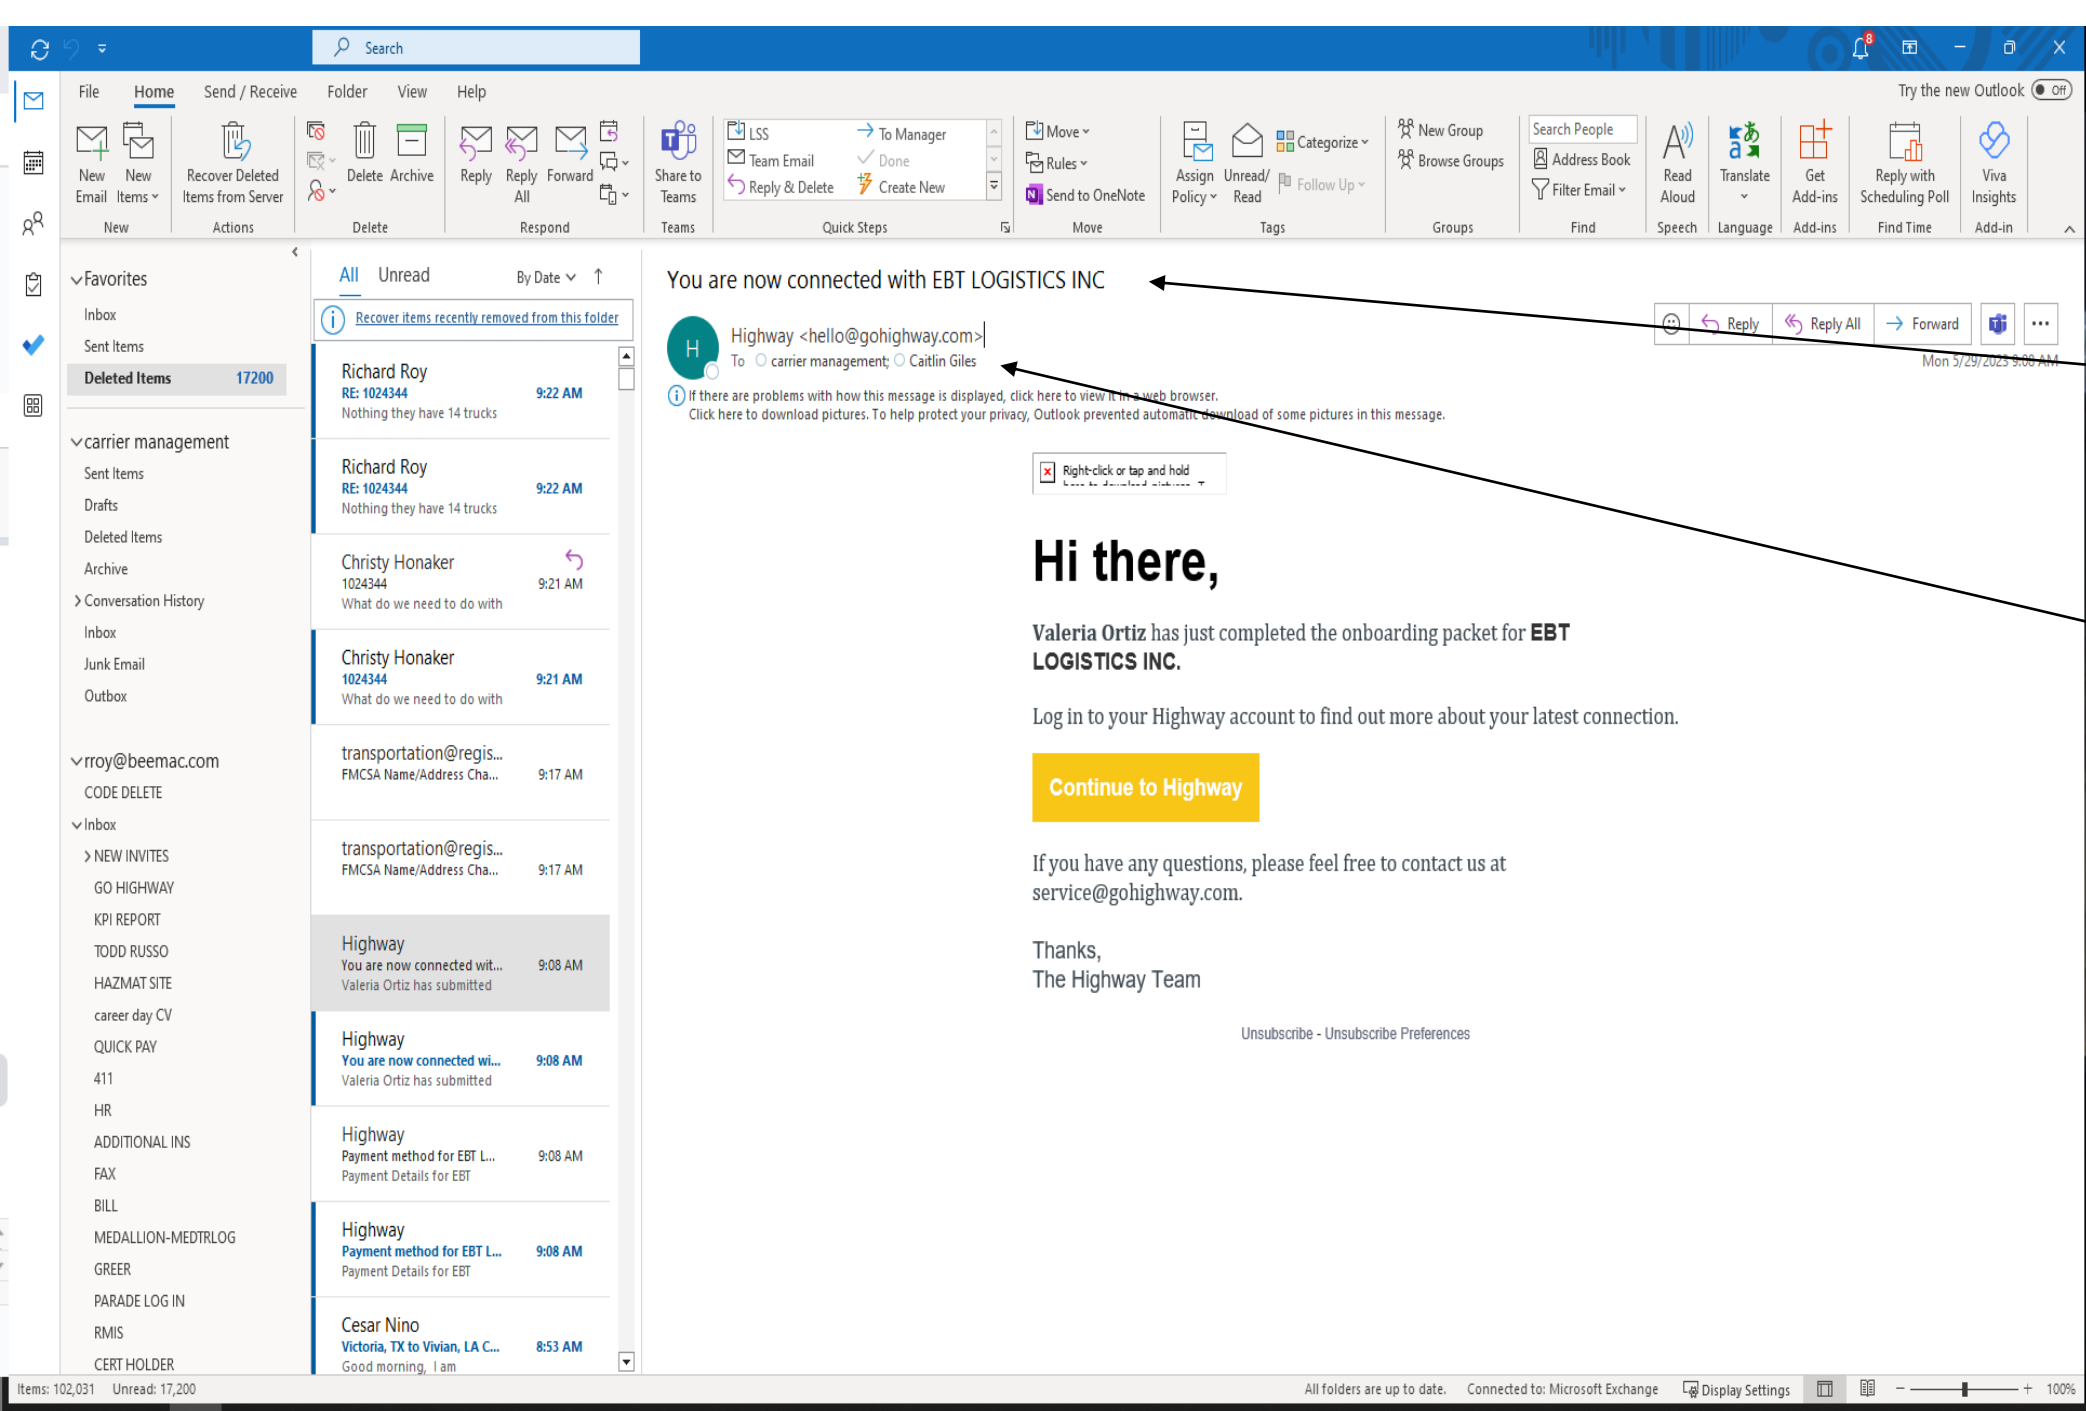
Search

8

File Home Send / Receive Folder View Help

Try the new Outlook Off

New Email | New Items | New
Recover Deleted Items from Server | Actions
Delete | Archive | Delete
Reply | Reply All | Forward | Respond
Share to Teams | Teams
LSS | To Manager | Team Email | Done | Reply & Delete | Create New | Quick Steps
Move | Rules | Send to OneNote | Move
Assign Policy | Unread/ Read | Categorize | Follow Up | Tags
New Group | Browse Groups | Groups
Search People | Address Book | Filter Email | Find
Read Aloud | Speech
Translate | Language
Get Add-ins | Add-ins
Reply with Scheduling Poll | Find Time
Viva Insights | Add-in

Favorites
Inbox
Sent Items
Deleted Items 17200

carrier management
Sent Items
Drafts
Deleted Items
Archive
Conversation History
Inbox
Junk Email
Outbox

rroy@beemac.com
CODE DELETE
Inbox
NEW INVITES
GO HIGHWAY
KPI REPORT
TODD RUSSO
HAZMAT SITE
career day CV
QUICK PAY
411
HR
ADDITIONAL INS
FAX
BILL
MEDALLION-MEDTRLOG
GREER
PARADE LOG IN
RMIS
CERT HOLDER

All Unread By Date

Recover items recently removed from this folder

Richard Roy
RE: 1024344 9:22 AM
Nothing they have 14 trucks

Richard Roy
RE: 1024344 9:22 AM
Nothing they have 14 trucks

Christy Honaker
1024344 9:21 AM
What do we need to do with

Christy Honaker
1024344 9:21 AM
What do we need to do with

transportation@regis...
FMCSA Name/Address Cha... 9:17 AM

transportation@regis...
FMCSA Name/Address Cha... 9:17 AM

Highway
You are now connected wit... 9:08 AM
Valeria Ortiz has submitted

Highway
You are now connected wi... 9:08 AM
Valeria Ortiz has submitted

Highway
Payment method for EBT L... 9:08 AM
Payment Details for EBT

Highway
Payment method for EBT L... 9:08 AM
Payment Details for EBT

Cesar Nino
Victoria, TX to Vivian, LA C... 8:53 AM
Good morning, I am

You are now connected with EBT LOGISTICS INC

Reply | Reply All | Forward

H
Highway <hello@gohighway.com>
To carrier management; Caitlin Giles
Mon 5/29/2023 9:08 AM

If there are problems with how this message is displayed, click here to view it in a web browser.
Click here to download pictures. To help protect your privacy, Outlook prevented automatic download of some pictures in this message.

Right-click or tap and hold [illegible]

Hi there,

Valeria Ortiz has just completed the onboarding packet for EBT LOGISTICS INC.

Log in to your Highway account to find out more about your latest connection.

Continue to Highway

If you have any questions, please feel free to contact us at service@gohighway.com.

Thanks,
The Highway Team

Unsubscribe - Unsubscribe Preferences

Items: 102,031 Unread: 17,200
All folders are up to date. Connected to: Microsoft Exchange Display Settings 100%